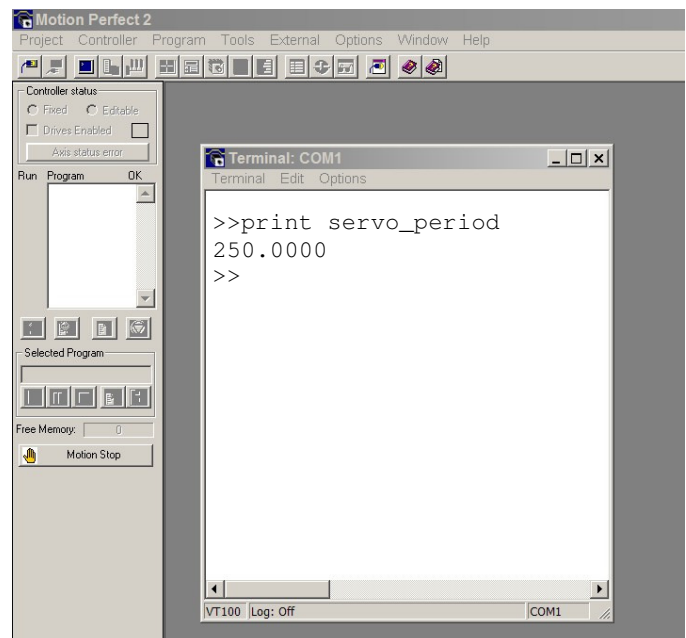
Motion Perfect 2
Project Controller Program Tools External Options Window Help

Controller status
Fixed Editable
Drives Enabled
Axis status error

Run Program OK

Selected Program

Free Memory: 0

Motion Stop

Terminal: COM1
Terminal Edit Options

>>print servo_period
250.0000
>>

VT100 Log: Off COM1